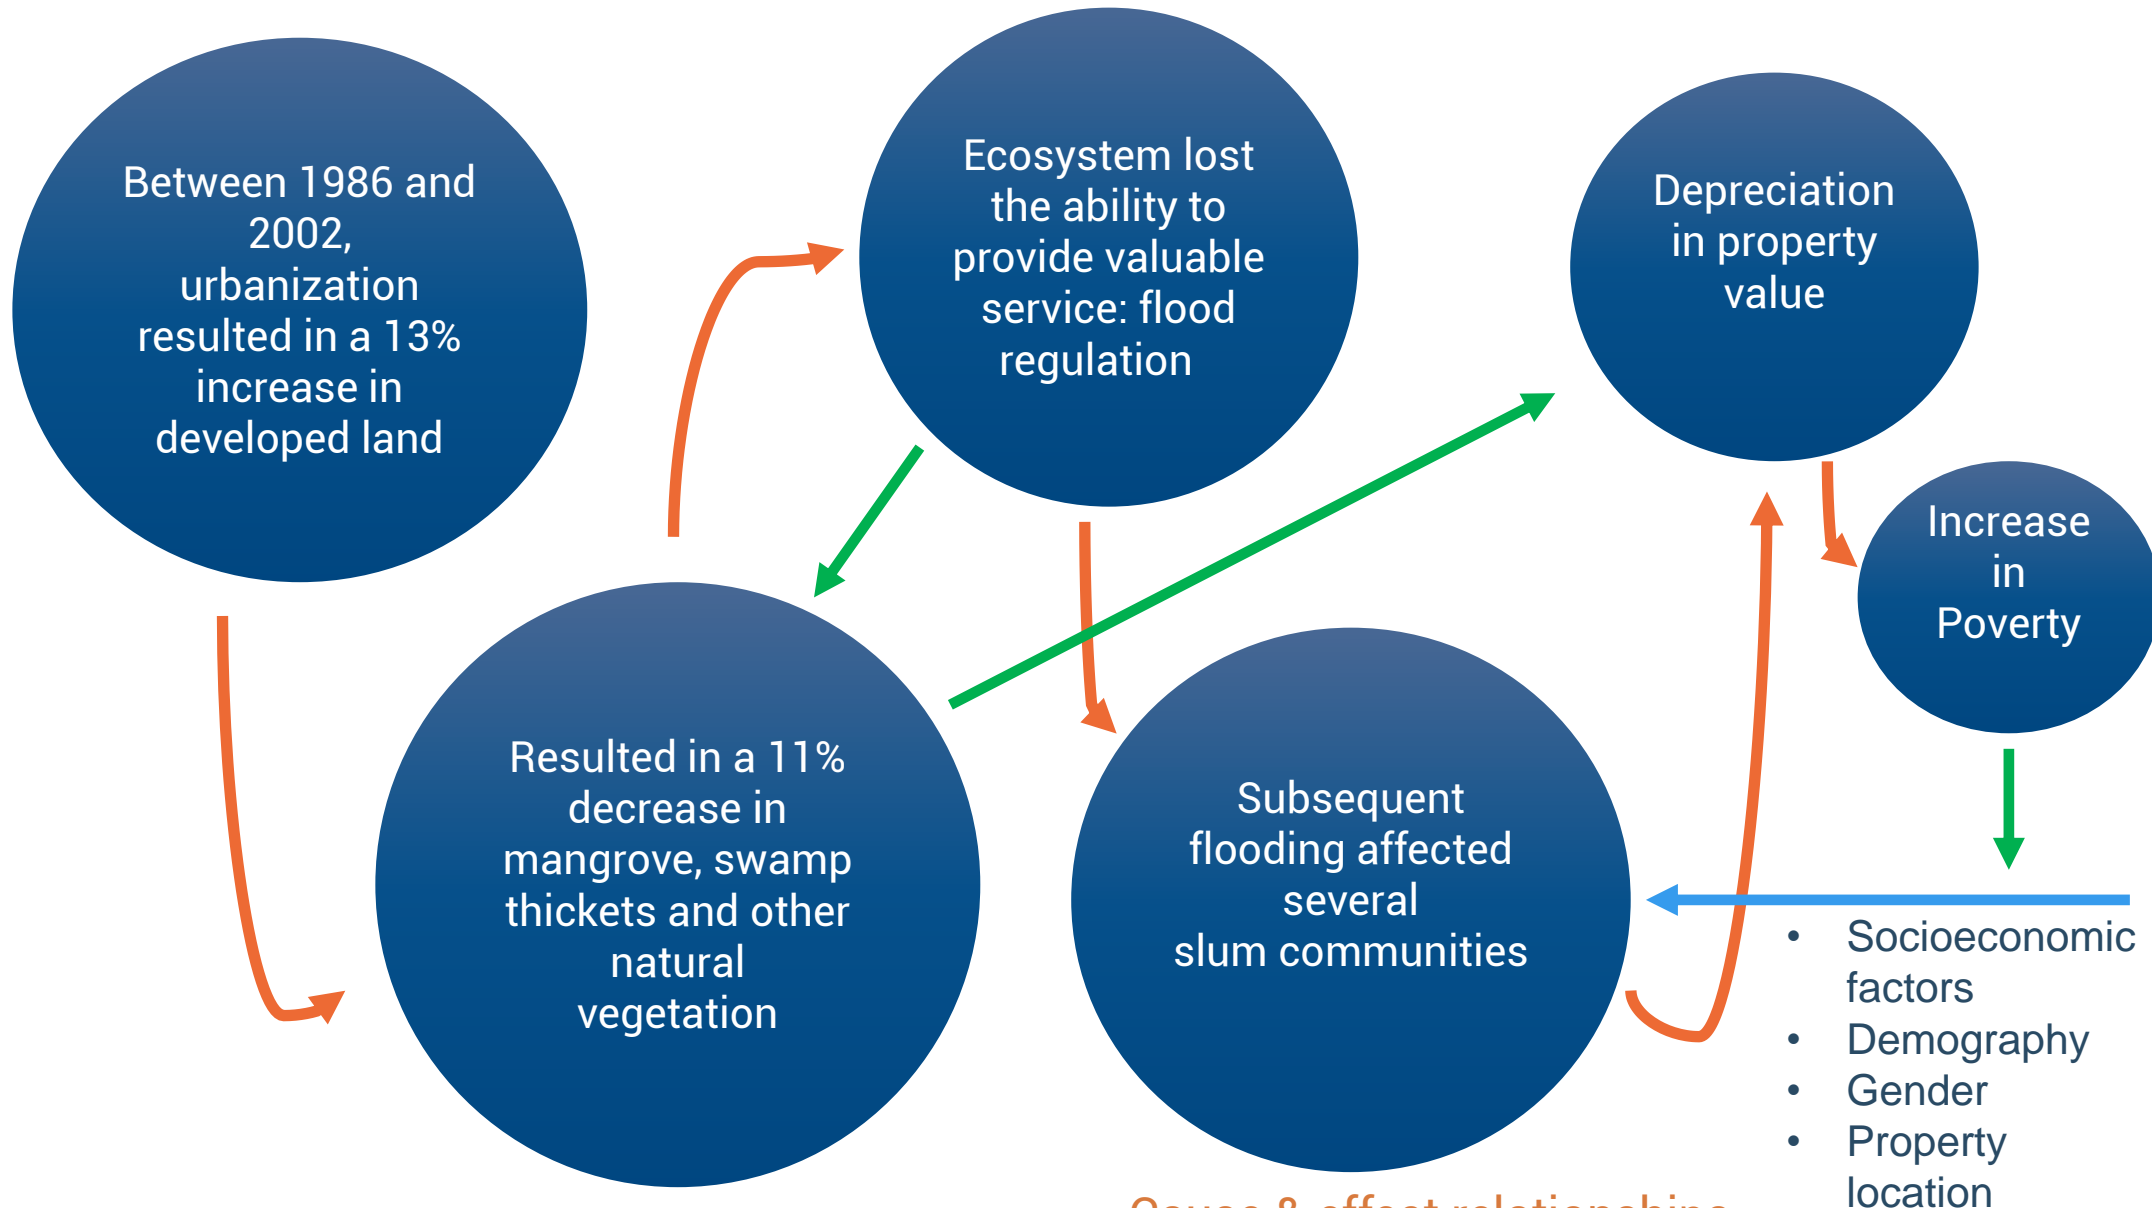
Between 1986 and 2002, urbanization resulted in a 13% increase in developed land

Ecosystem lost the ability to provide valuable service: flood regulation

Depreciation in property value

Increase in Poverty

Resulted in a 11% decrease in mangrove, swamp thickets and other natural vegetation

Subsequent flooding affected several slum communities

- Socioeconomic factors
- Demography
- Gender
- Property location

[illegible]